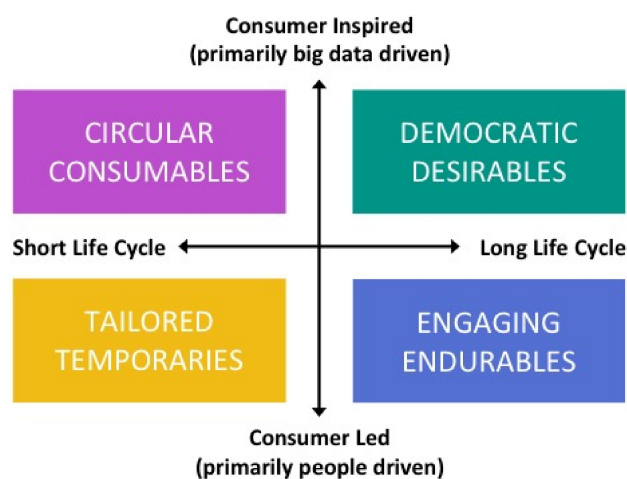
Consumer Inspired
(primarily big data driven)

CIRCULAR CONSUMABLES

DEMOCRATIC DESIRABLES

Short Life Cycle

Long Life Cycle

TAILORED TEMPORARIES

ENGAGING ENDURABLES

Consumer Led
(primarily people driven)